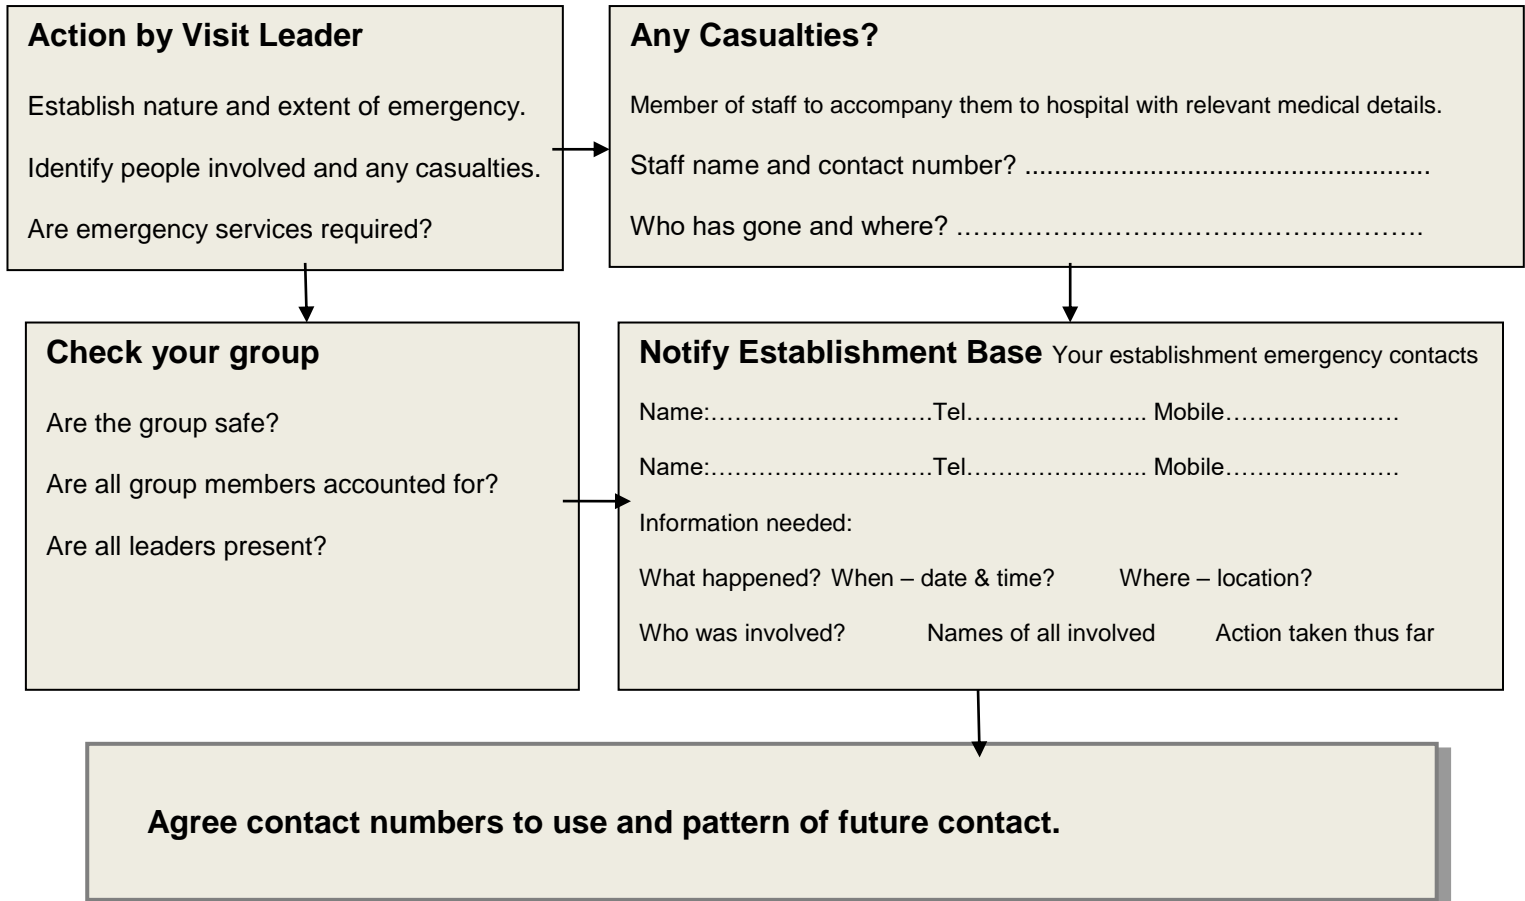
Action by Visit Leader

Establish nature and extent of emergency.

Identify people involved and any casualties.

Are emergency services required?

Any Casualties?

Member of staff to accompany them to hospital with relevant medical details.

Staff name and contact number? ....................................................

Who has gone and where? ……………………………………………….

Check your group

Are the group safe?

Are all group members accounted for?

Are all leaders present?

Notify Establishment Base Your establishment emergency contacts

Name:………………………Tel………………….. Mobile…………………

Name:………………………Tel………………….. Mobile…………………

Information needed:

What happened? When – date & time? Where – location?

Who was involved? Names of all involved Action taken thus far

Agree contact numbers to use and pattern of future contact.